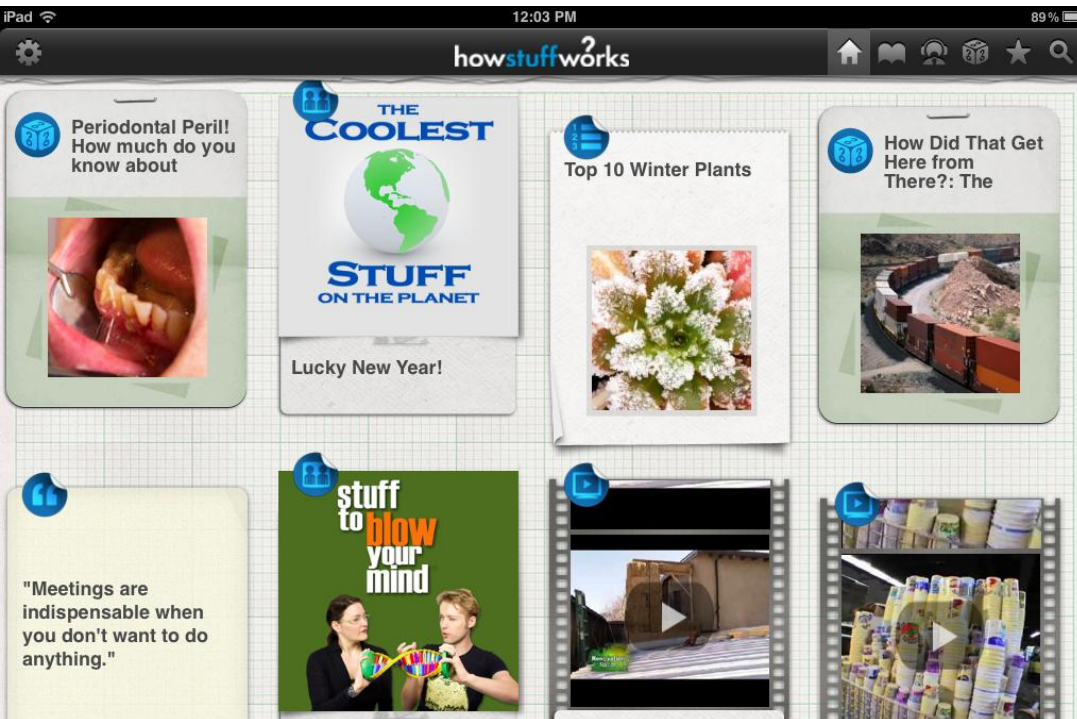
iPad
12:03 PM
89%

howstuffworks

Periodontal Peril! How much do you know about

THE COOLEST STUFF ON THE PLANET

Lucky New Year!

Top 10 Winter Plants

How Did That Get Here from There?: The

"Meetings are indispensable when you don't want to do anything."

stuff to blow your mind